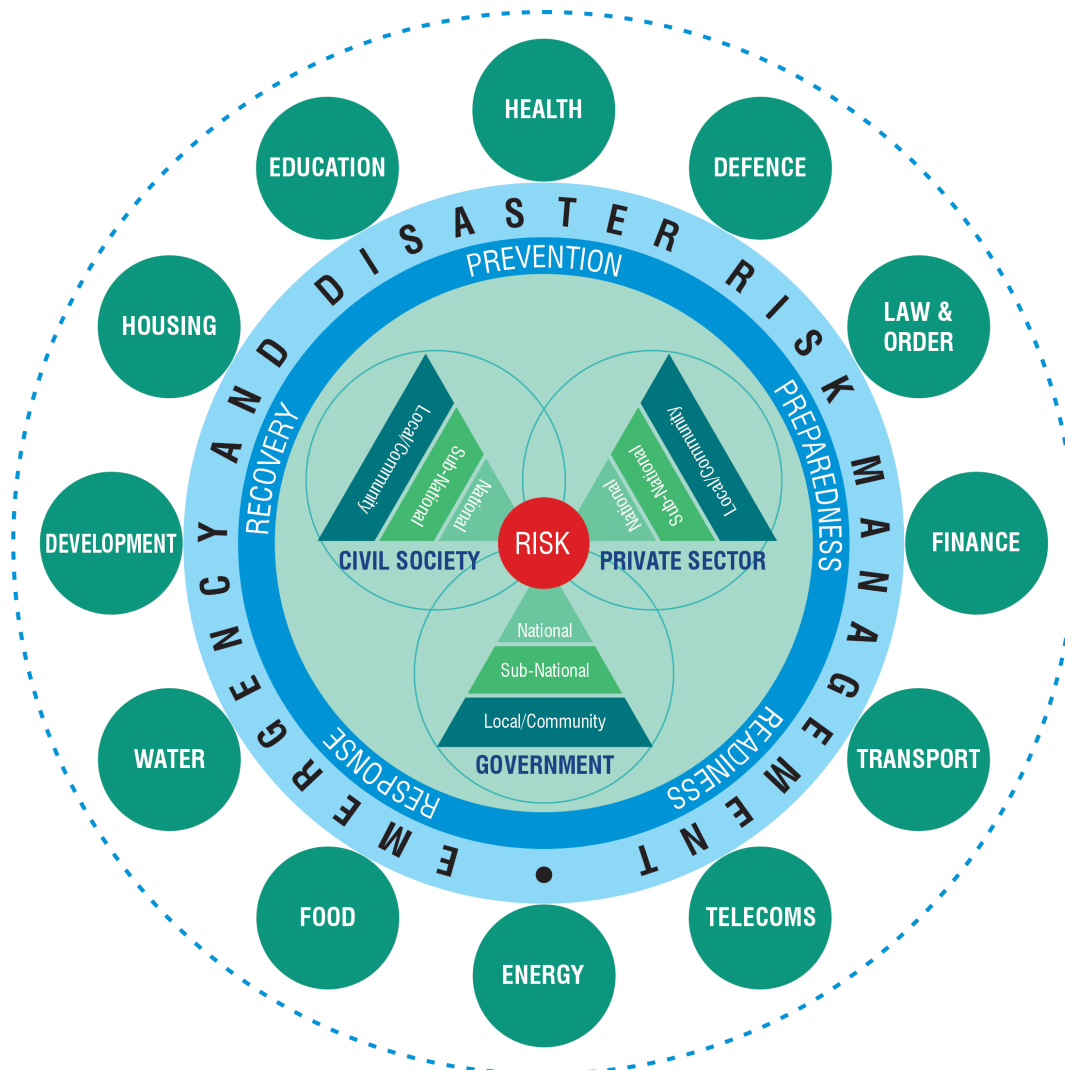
HEALTH

DEFENCE

LAW & ORDER

FINANCE

TRANSPORT

TELECOMS

ENERGY

FOOD

WATER

DEVELOPMENT

HOUSING

EDUCATION

EMERGENCY AND DISASTER RISK MANAGEMENT

PREVENTION

PREPAREDNESS

READINESS

RESPONSE

RECOVERY

Local/Community

Sub-National

National

CIVIL SOCIETY

Local/Community

Sub-National

National

PRIVATE SECTOR

RISK

National

Sub-National

Local/Community

GOVERNMENT